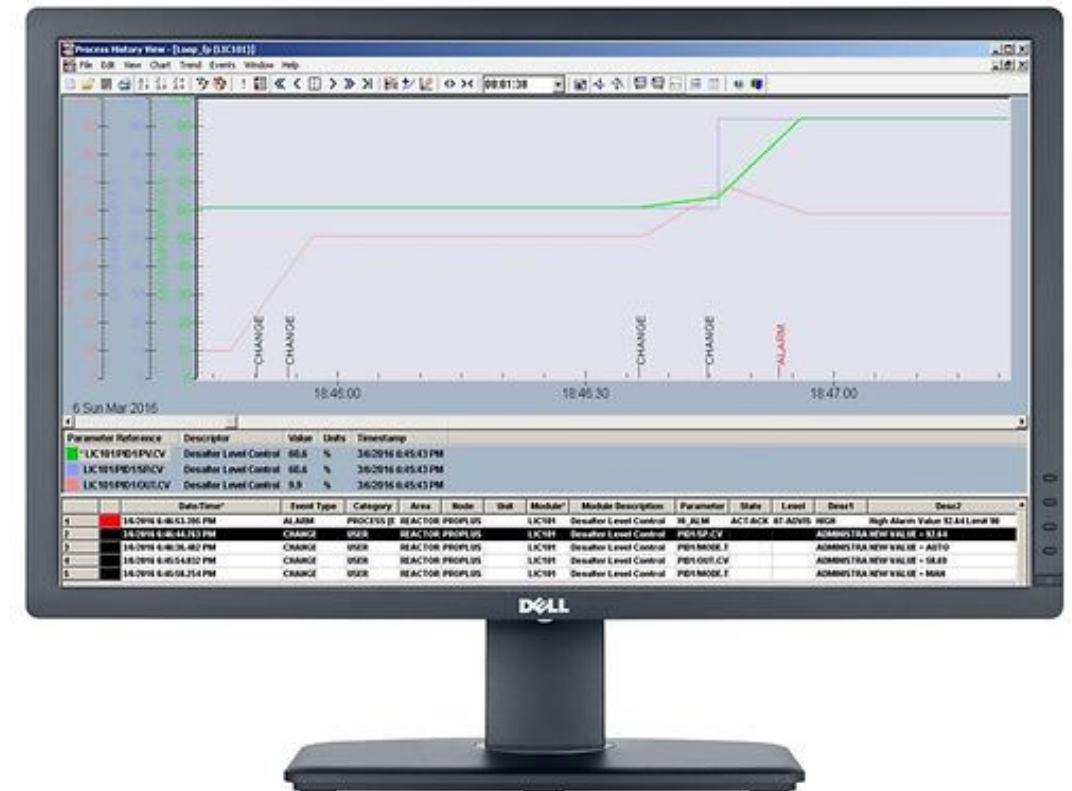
Process History View - [Loop_fp (LIC101)]

File Edit View Chart Trend Events Window Help

00:01:30

CHANGE
CHANGE
CHANGE
CHANGE
ALARM

18:46:00
18:46:30
18:47:00

6 Sun Mar 2016

| Parameter Reference | Descriptor | Value | Units | Timestamp |
|---|---|---|---|---|
| *LIC101/PID1/PV.CV | Desalter Level Control | 60.6 | % | 3/6/2016 6:45:43 PM |
| LIC101/PID1/SP.CV | Desalter Level Control | 60.6 | % | 3/6/2016 6:45:43 PM |
| LIC101/PID1/OUT.CV | Desalter Level Control | 9.9 | % | 3/6/2016 6:45:43 PM |

| | | Date/Time* | Event Type | Category | Area | Node | Unit | Module* | Module Description | Parameter | State | Level | Desc1 | Desc2 |
|---|---|---|---|---|---|---|---|---|---|---|---|---|---|---|
| 1 | | 3/6/2016 6:46:53.395 PM | ALARM | PROCESS [E | REACTOR | PROPLUS | | LIC101 | Desalter Level Control | HI_ALM | ACT/ACK | 07-ADVIS | HIGH | High Alarm Value 92.64 Limit 90 |
| 2 | | 3/6/2016 6:46:44.763 PM | CHANGE | USER | REACTOR | PROPLUS | | LIC101 | Desalter Level Control | PID1/SP.CV | | | ADMINISTRA | NEW VALUE = 92.64 |
| 3 | | 3/6/2016 6:46:36.402 PM | CHANGE | USER | REACTOR | PROPLUS | | LIC101 | Desalter Level Control | PID1/MODE.T | | | ADMINISTRA | NEW VALUE = AUTO |
| 4 | | 3/6/2016 6:45:54.852 PM | CHANGE | USER | REACTOR | PROPLUS | | LIC101 | Desalter Level Control | PID1/OUT.CV | | | ADMINISTRA | NEW VALUE = 58.89 |
| 5 | | 3/6/2016 6:45:50.254 PM | CHANGE | USER | REACTOR | PROPLUS | | LIC101 | Desalter Level Control | PID1/MODE.T | | | ADMINISTRA | NEW VALUE = MAN |

DELL